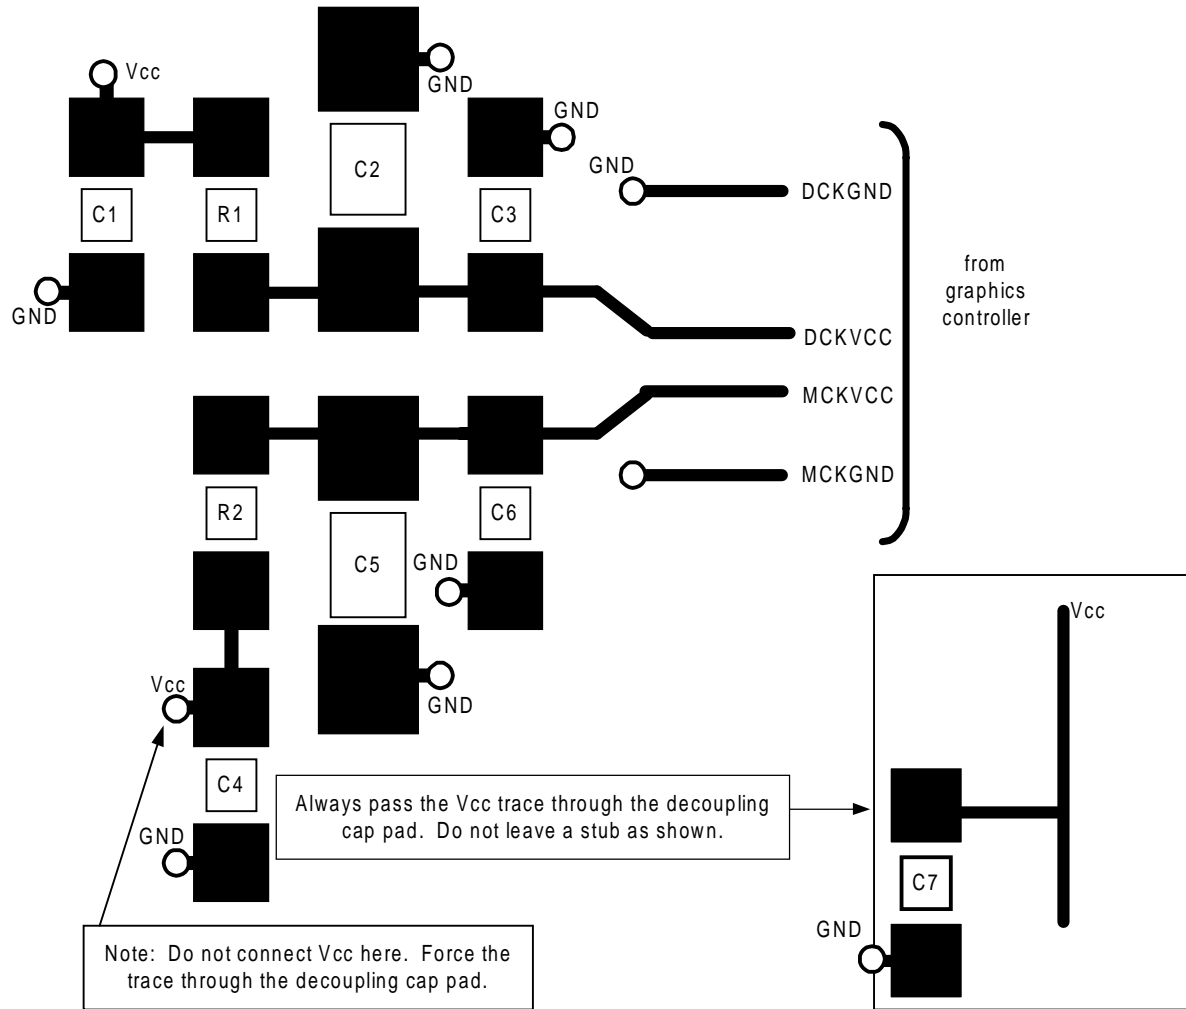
Vcc
GND
GND
GND
C2
C1
R1
C3
DCKGND
GND
from graphics controller
DCKVCC
MCKVCC
MCKGND
R2
C6
C5
GND
Vcc
Vcc
GND
C4
Always pass the Vcc trace through the decoupling cap pad. Do not leave a stub as shown.
GND
C7
GND
Note: Do not connect Vcc here. Force the trace through the decoupling cap pad.